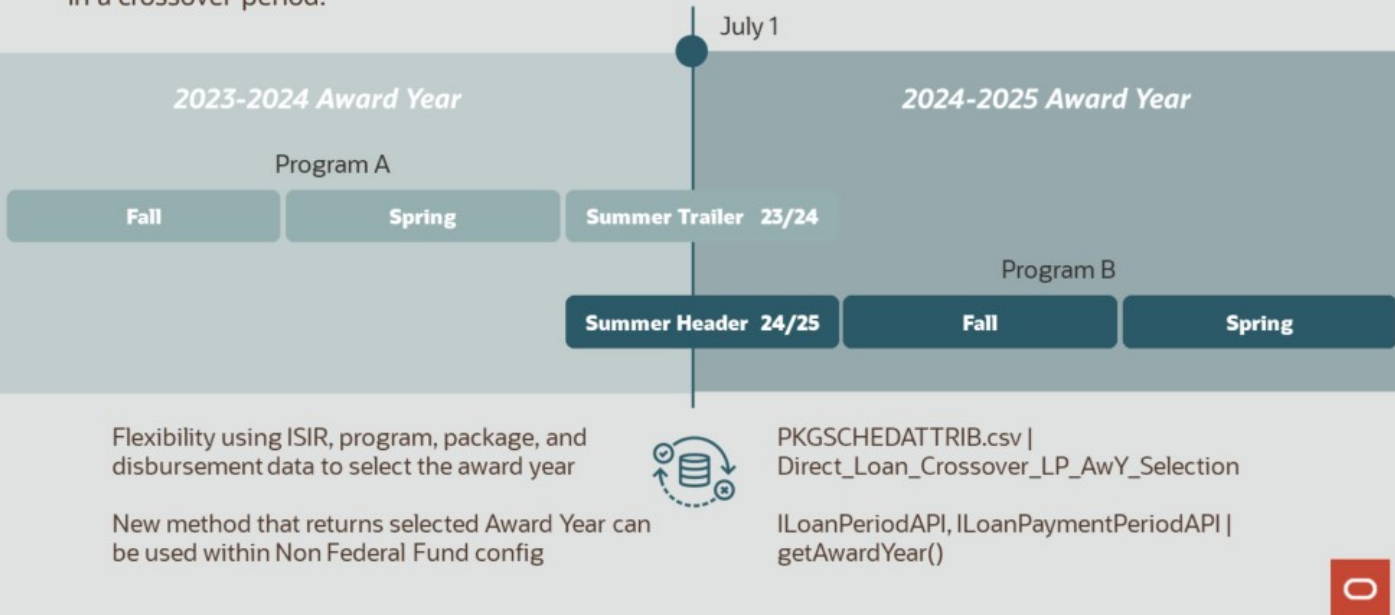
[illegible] crossover period.

July 1

2023-2024 Award Year

2024-2025 Award Year

Program A

Fall

Spring

Summer Trailer 23/24

Program B

Summer Header 24/25

Fall

Spring

Flexibility using ISIR, program, package, and disbursement data to select the award year

New method that returns selected Award Year can be used within Non Federal Fund config

PKGSCHEDATTRIB.csv | Direct_Loan_Crossover_LP_AwY_Selection

ILoanPeriodAPI, ILoanPaymentPeriodAPI | getAwardYear()